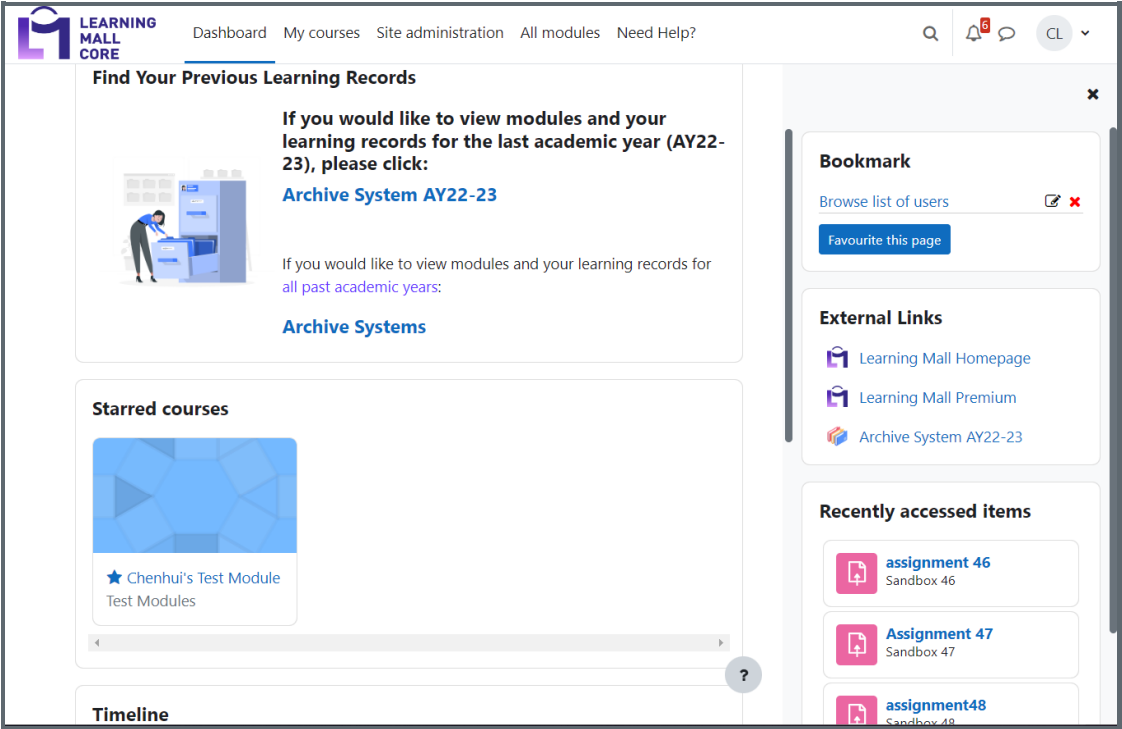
LEARNING MALL CORE

Dashboard My courses Site administration All modules Need Help?

6

CL

Find Your Previous Learning Records

If you would like to view modules and your learning records for the last academic year (AY22-23), please click:

Archive System AY22-23

If you would like to view modules and your learning records for all past academic years:

Archive Systems

Starred courses

Chenhui's Test Module
Test Modules

Timeline

?

Bookmark

Browse list of users

Favourite this page

External Links

Learning Mall Homepage

Learning Mall Premium

Archive System AY22-23

Recently accessed items

assignment 46
Sandbox 46

Assignment 47
Sandbox 47

assignment48
Sandbox 48